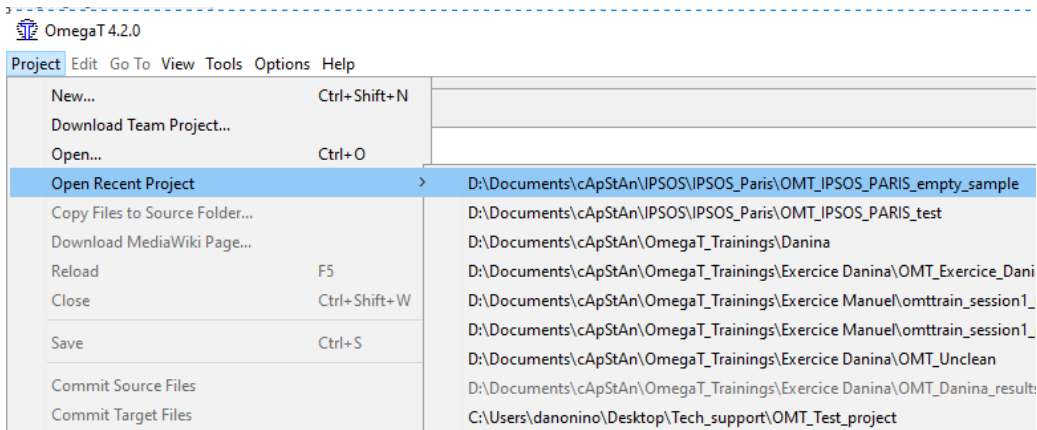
OmegaT 4.2.0

Project Edit Go To View Tools Options Help

New... Ctrl+Shift+N
Download Team Project...
Open... Ctrl+O
Open Recent Project
Copy Files to Source Folder...
Download MediaWiki Page...
Reload F5
Close Ctrl+Shift+W
Save Ctrl+S
Commit Source Files
Commit Target Files

D:\Documents\cApStAn\IPSOS\IPSOS_Paris\OMT_IPSOS_PARIS_empty_sample
D:\Documents\cApStAn\IPSOS\IPSOS_Paris\OMT_IPSOS_PARIS_test
D:\Documents\cApStAn\OmegaT_Trainings\Danina
D:\Documents\cApStAn\OmegaT_Trainings\Exercice Danina\OMT_Exercice_Dani
D:\Documents\cApStAn\OmegaT_Trainings\Exercice Manuel\omttrain_session1_
D:\Documents\cApStAn\OmegaT_Trainings\Exercice Manuel\omttrain_session1_
D:\Documents\cApStAn\OmegaT_Trainings\Exercice Danina\OMT_Unclean
D:\Documents\cApStAn\OmegaT_Trainings\Exercice Danina\OMT_Danina_results
C:\Users\danonino\Desktop\Tech_support\OMT_Test_project